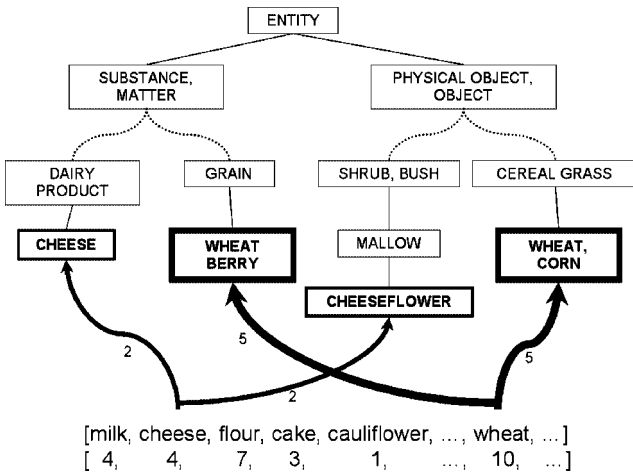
ENTITY

SUBSTANCE, MATTER

PHYSICAL OBJECT, OBJECT

DAIRY PRODUCT

GRAIN

SHRUB, BUSH

CEREAL GRASS

CHEESE

WHEAT BERRY

MALLOW

WHEAT, CORN

CHEESEFLOWER

2

5

5

2

[milk, cheese, flour, cake, cauliflower, ..., wheat, ...]
[ 4, 4, 7, 3, 1, ..., 10, ...]